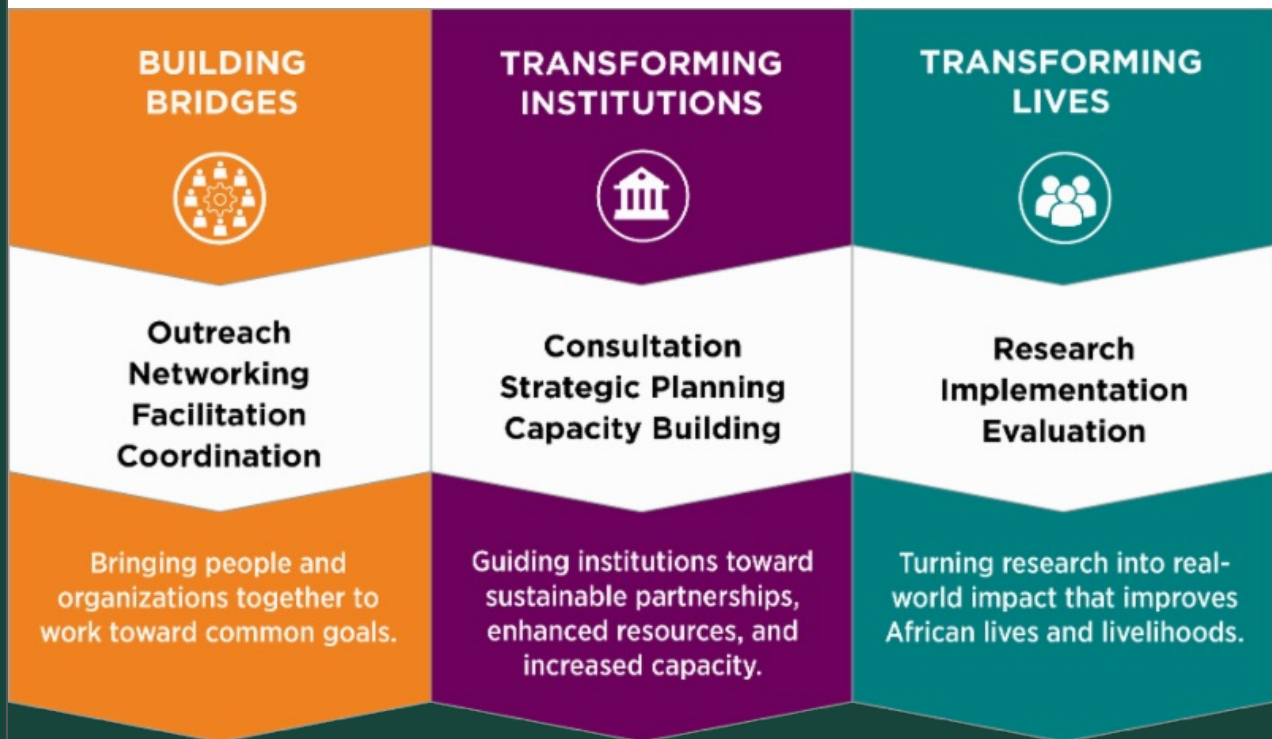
BUILDING BRIDGES

Outreach
Networking
Facilitation
Coordination

Bringing people and organizations together to work toward common goals.

TRANSFORMING INSTITUTIONS

Consultation
Strategic Planning
Capacity Building

Guiding institutions toward sustainable partnerships, enhanced resources, and increased capacity.

TRANSFORMING LIVES

Research
Implementation
Evaluation

Turning research into real-world impact that improves African lives and livelihoods.